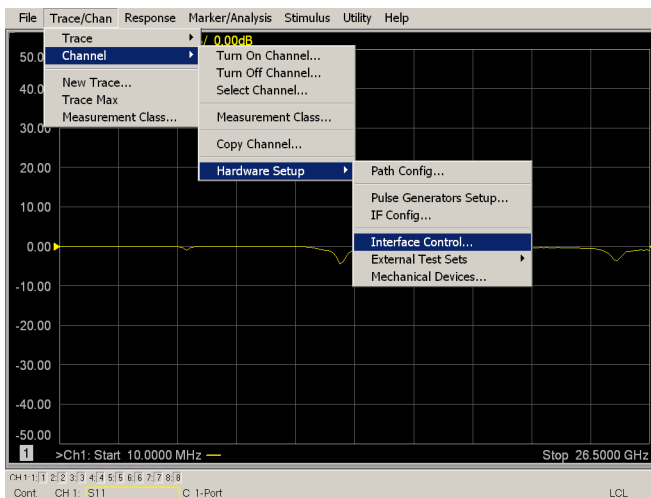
File Trace/Chan Response Marker/Analysis Stimulus Utility Help

Trace
Channel
New Trace...
Trace Max
Measurement Class...

/ 0.00dB

Turn On Channel...
Turn Off Channel...
Select Channel...
Measurement Class...
Copy Channel...
Hardware Setup

Path Config...
Pulse Generators Setup...
IF Config...
Interface Control...
External Test Sets
Mechanical Devices...

50.0
40.0
30.00
20.00
10.00
0.00
-10.00
-20.00
-30.00
-40.00
-50.00

1 >Ch1: Start 10.0000 MHz — Stop 26.5000 GHz

CH 1: 1 2 3 4 5 6 7 8
Cont. CH 1: S11 C 1-Port LCL